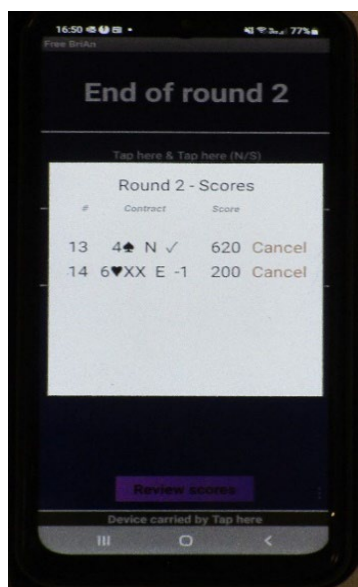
16:50 77%
Free BriAn

End of round 2

Tap here & Tap here (N/S)

Round 2 - Scores

| # | Contract | Score | |
|---|---|---|---|
| 13 | 4♠ N ✓ | 620 | Cancel |
| 14 | 6♥XX E -1 | 200 | Cancel |

Review scores

Device carried by Tap here